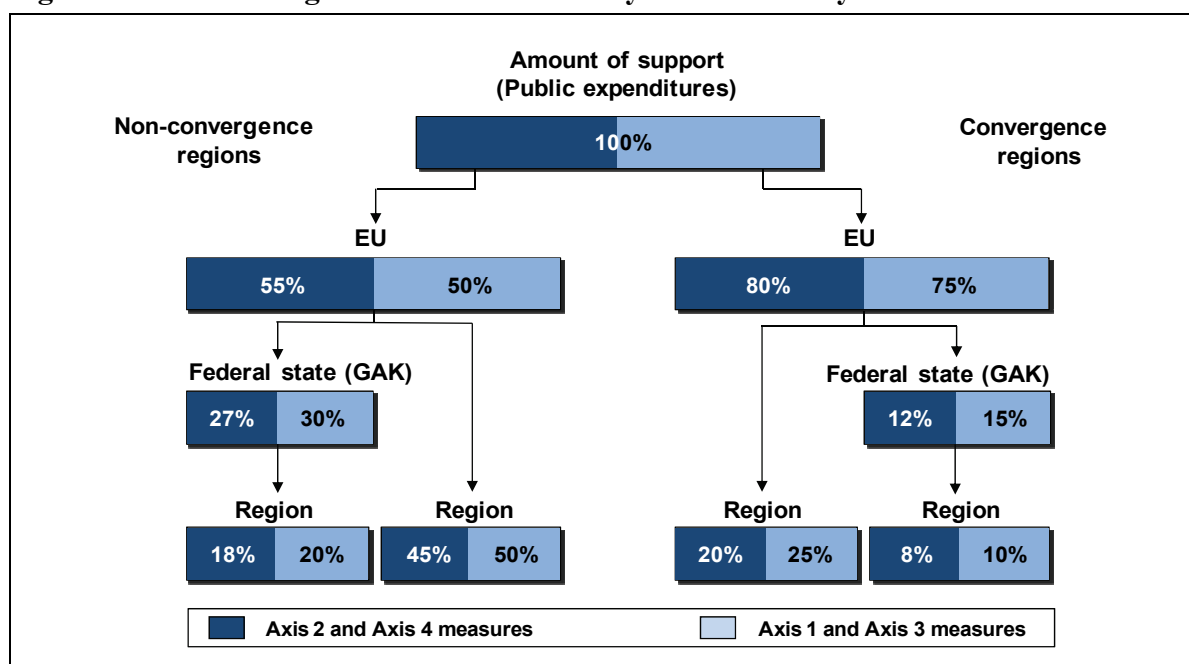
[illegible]

Amount of support (Public expenditures)

Non-convergence regions

100%

Convergence regions

EU

55% 50%

EU

80% 75%

Federal state (GAK)

27% 30%

Federal state (GAK)

12% 15%

Region

18% 20%

Region

45% 50%

Region

20% 25%

Region

8% 10%

Axis 2 and Axis 4 measures

Axis 1 and Axis 3 measures